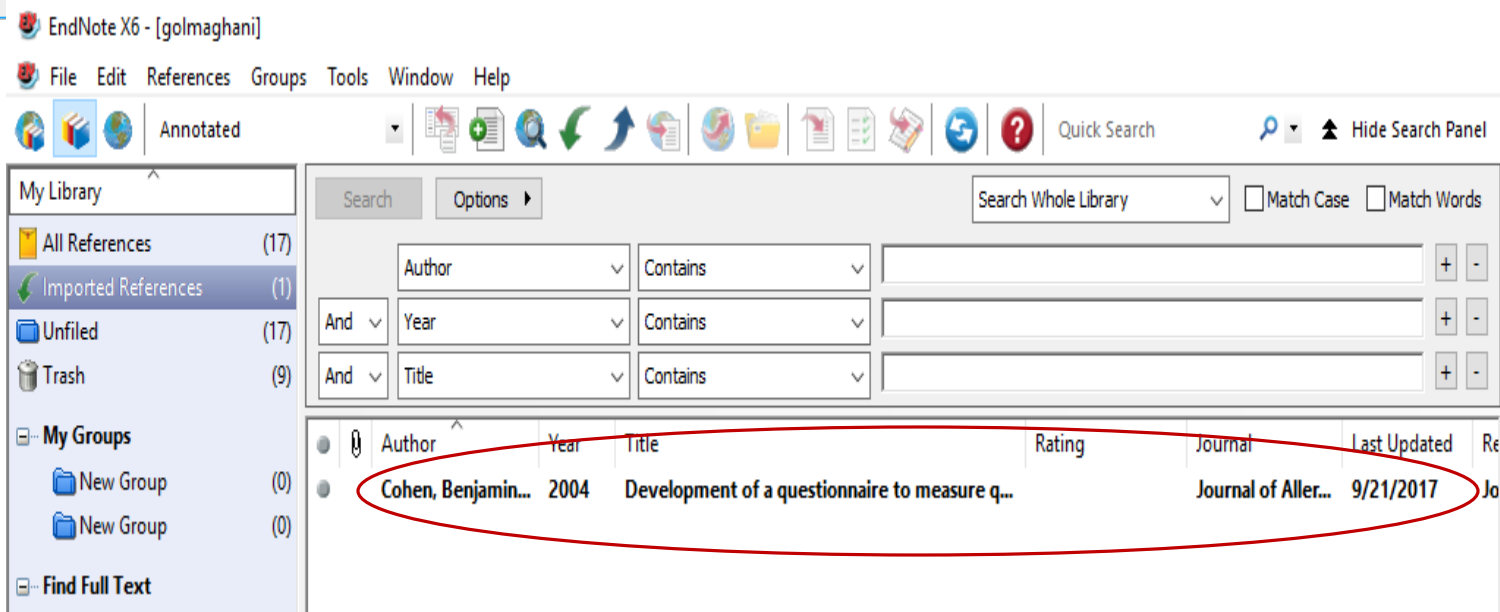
EndNote X6 - [golmaghani]

File Edit References Groups Tools Window Help

Annotated

Quick Search

Hide Search Panel

My Library

All References (17)
Imported References (1)
Unfiled (17)
Trash (9)

My Groups
New Group (0)
New Group (0)

Find Full Text

Search Options

Search Whole Library Match Case Match Words

| | Author | Contains | | + | - |
|---|---|---|---|---|---|
| And | Year | Contains | | + | - |
| And | Title | Contains | | + | - |

| | Author | Year | Title | Rating | Journal | Last Updated | Re |
|---|---|---|---|---|---|---|---|
| | Cohen, Benjamin... | 2004 | Development of a questionnaire to measure q... | | Journal of Aller... | 9/21/2017 | Jo |